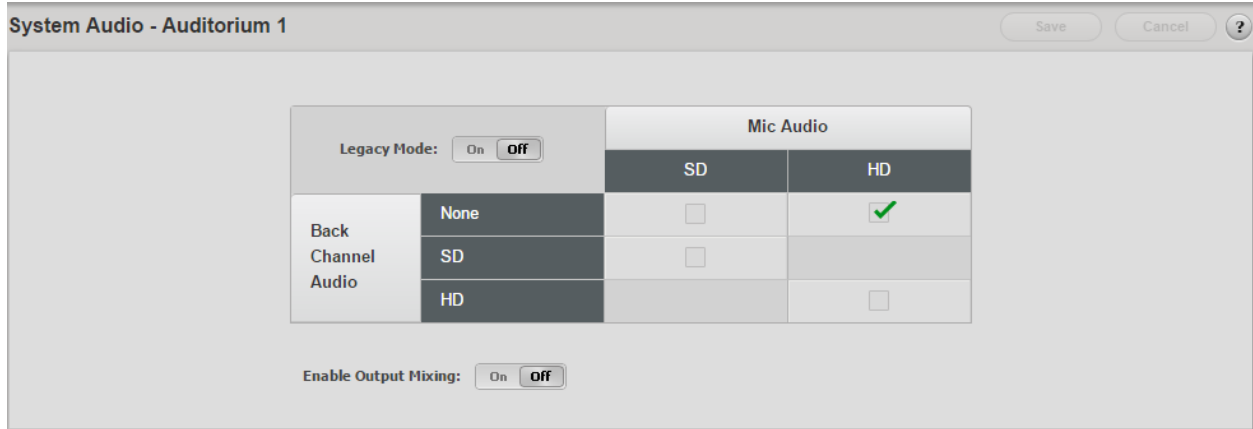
System Audio - Auditorium 1

Save Cancel ?

| Legacy Mode: On Off | | Mic Audio | |
|---|---|---|---|
| | | SD | HD |
| Back Channel Audio | None | | ✓ |
| | SD | | |
| | HD | | |

Enable Output Mixing: On Off